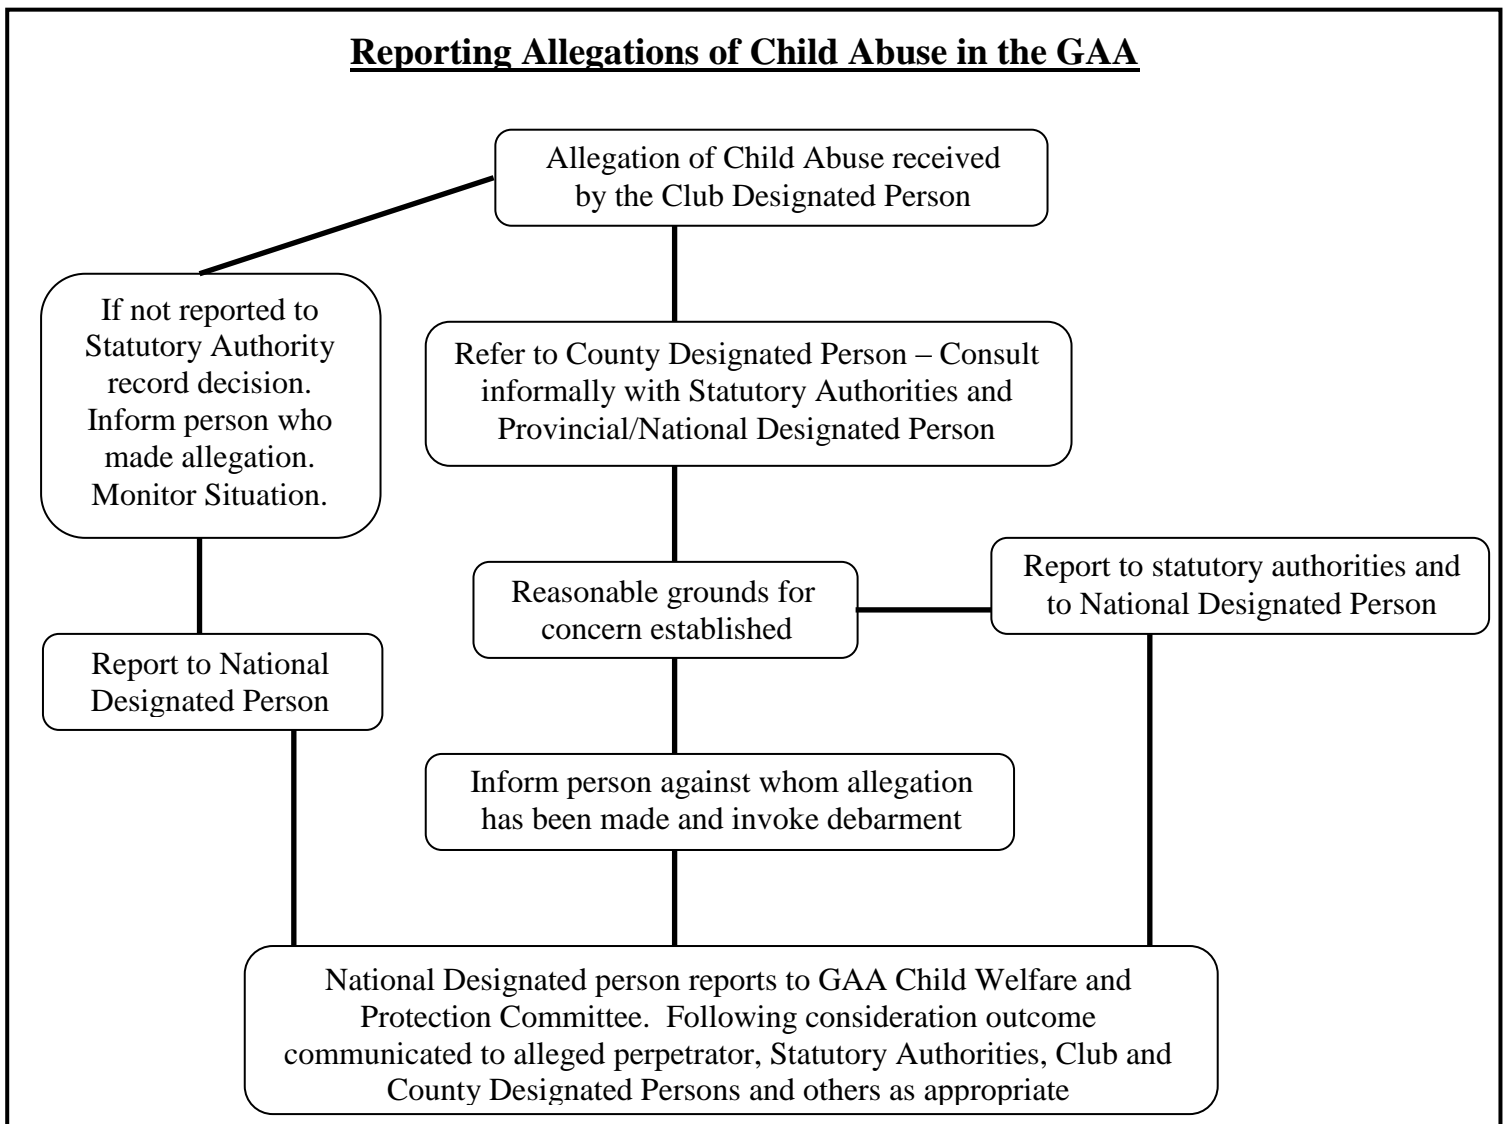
Reporting Allegations of Child Abuse in the GAA

Allegation of Child Abuse received by the Club Designated Person

If not reported to Statutory Authority record decision. Inform person who made allegation. Monitor Situation.

Refer to County Designated Person – Consult informally with Statutory Authorities and Provincial/National Designated Person

Reasonable grounds for concern established

Report to statutory authorities and to National Designated Person

Report to National Designated Person

Inform person against whom allegation has been made and invoke debarment

National Designated person reports to GAA Child Welfare and Protection Committee. Following consideration outcome communicated to alleged perpetrator, Statutory Authorities, Club and County Designated Persons and others as appropriate